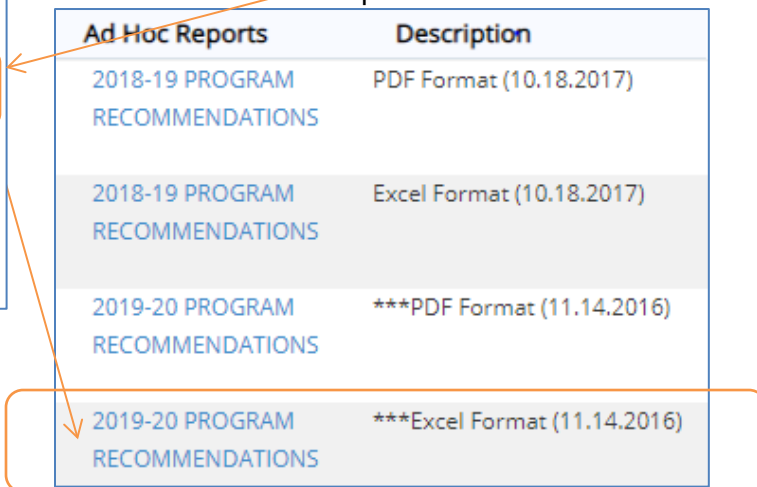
| Ad Hoc Reports | Description |
|---|---|
| 2018-19 PROGRAM RECOMMENDATIONS | PDF Format (10.18.2017) |
| 2018-19 PROGRAM RECOMMENDATIONS | Excel Format (10.18.2017) |
| 2019-20 PROGRAM RECOMMENDATIONS | ***PDF Format (11.14.2016) |
| 2019-20 PROGRAM RECOMMENDATIONS | ***Excel Format (11.14.2016) |